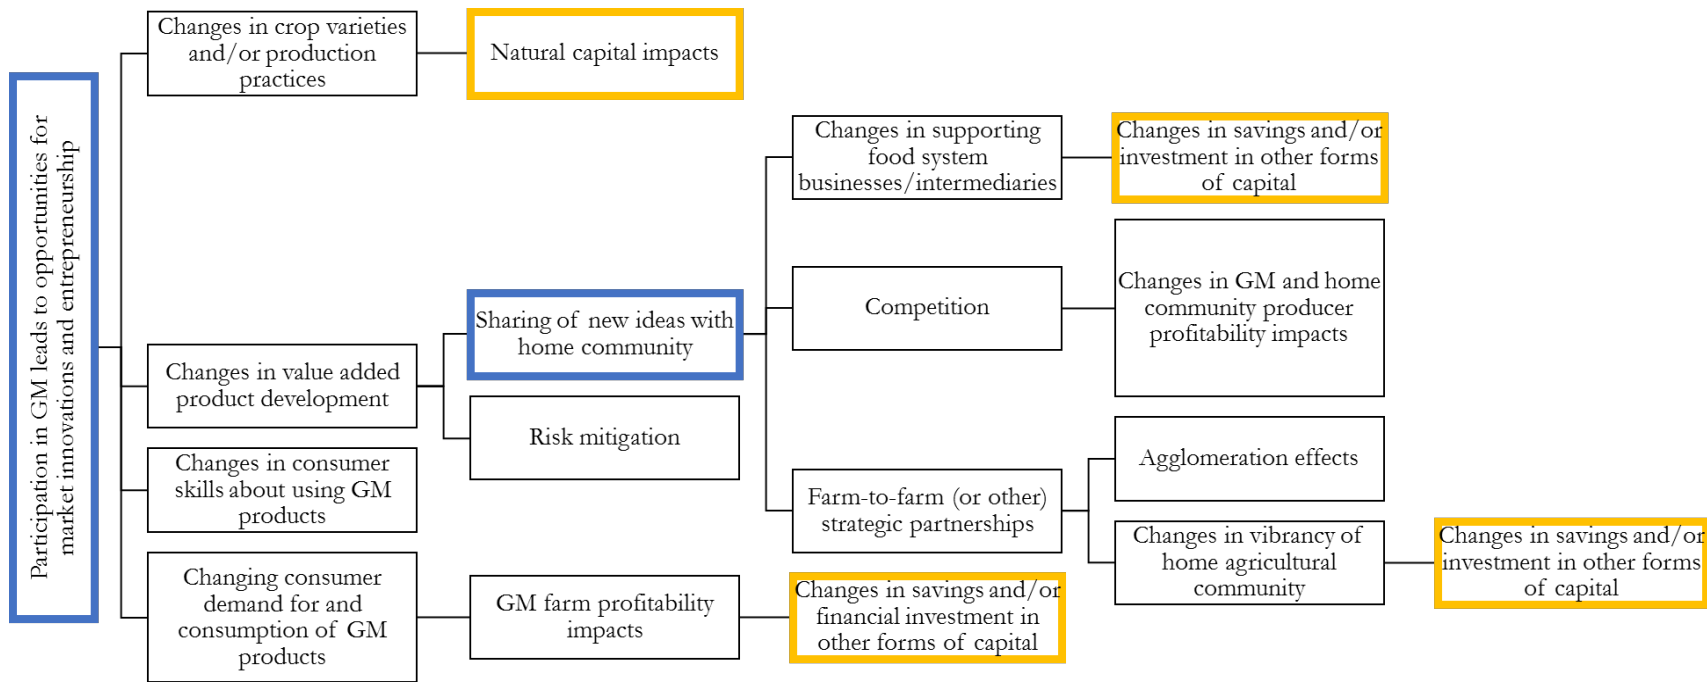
Participation in GM leads to opportunities for market innovations and entrepreneurship

Changes in crop varieties and/or production practices

Natural capital impacts

Changes in value added product development

Sharing of new ideas with home community

Risk mitigation

Changes in consumer skills about using GM products

Changing consumer demand for and consumption of GM products

GM farm profitability impacts

Changes in savings and/or financial investment in other forms of capital

Changes in supporting food system businesses/intermediaries

Changes in savings and/or investment in other forms of capital

Competition

Changes in GM and home community producer profitability impacts

Farm-to-farm (or other) strategic partnerships

Agglomeration effects

Changes in vibrancy of home agricultural community

Changes in savings and/or investment in other forms of capital